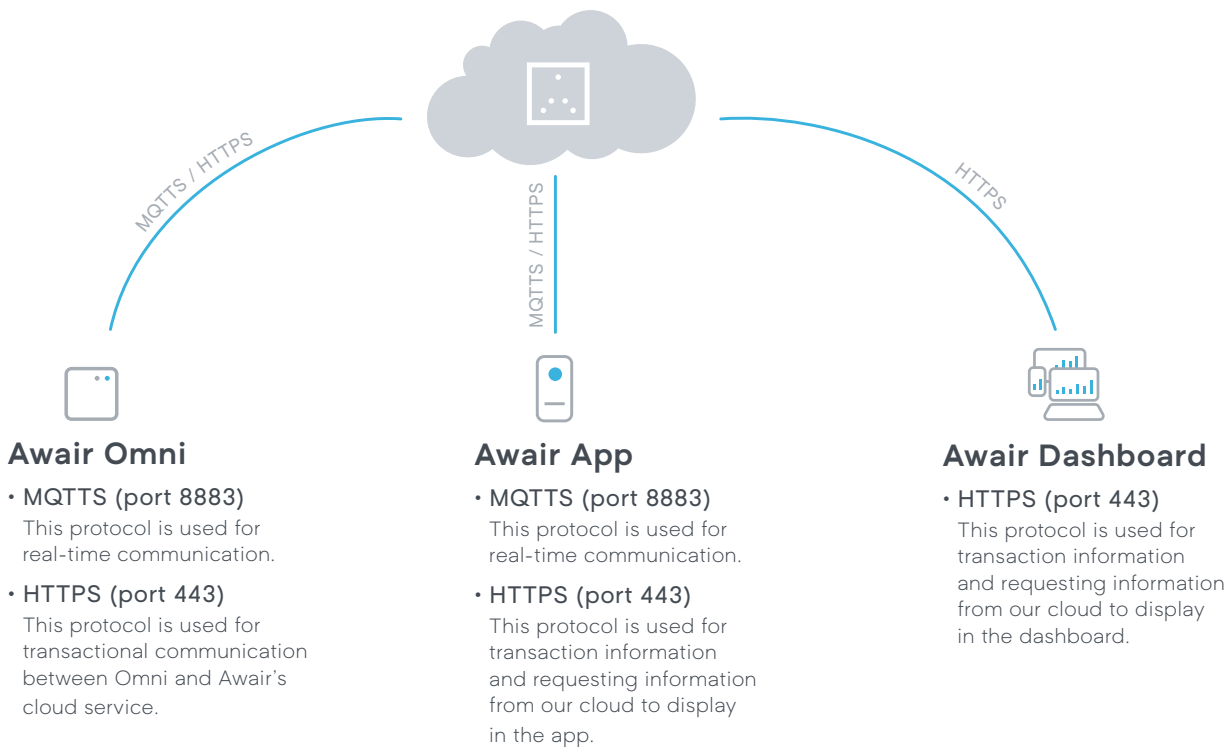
MQTTS / HTTPS

MQTTS / HTTPS

HTTPS

Awair Omni

• MQTTS (port 8883)
This protocol is used for real-time communication.

• HTTPS (port 443)
This protocol is used for transactional communication between Omni and Awair's cloud service.

Awair App

• MQTTS (port 8883)
This protocol is used for real-time communication.

• HTTPS (port 443)
This protocol is used for transaction information and requesting information from our cloud to display in the app.

Awair Dashboard

• HTTPS (port 443)
This protocol is used for transaction information and requesting information from our cloud to display in the dashboard.